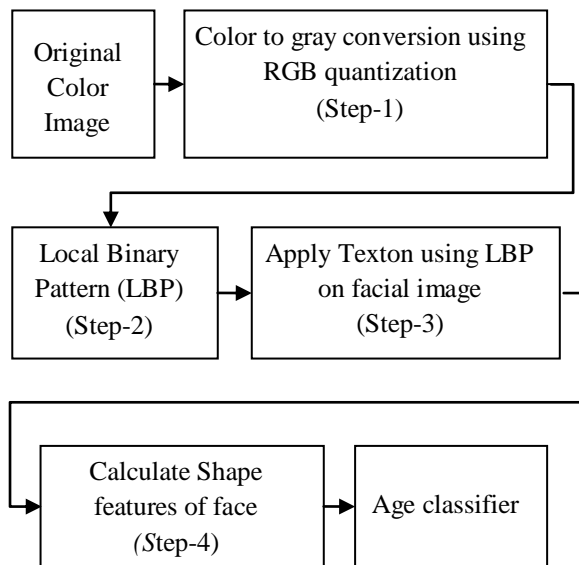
Original Color Image

Color to gray conversion using RGB quantization (Step-1)

Local Binary Pattern (LBP) (Step-2)

Apply Texton using LBP on facial image (Step-3)

Calculate Shape features of face (Step-4)

Age classifier